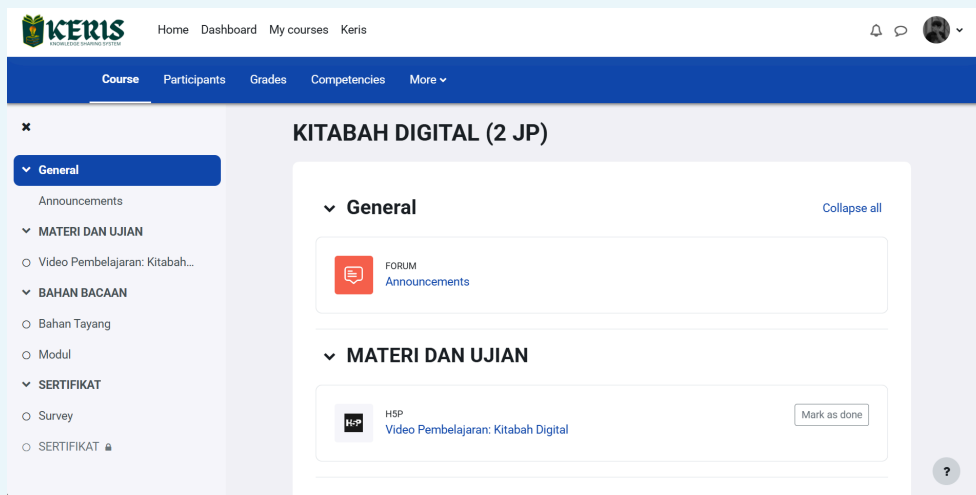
KERIS
KNOWLEDGE SHARING SYSTEM

Home Dashboard My courses Keris

Course Participants Grades Competencies More

×

General
Announcements
MATERI DAN UJIAN
Video Pembelajaran: Kitabah...
BAHAN BACAAN
Bahan Tayang
Modul
SERTIFIKAT
Survey
SERTIFIKAT

KITABAH DIGITAL (2 JP)

General

Collapse all

FORUM
Announcements

MATERI DAN UJIAN

H5P
Video Pembelajaran: Kitabah Digital

Mark as done

?